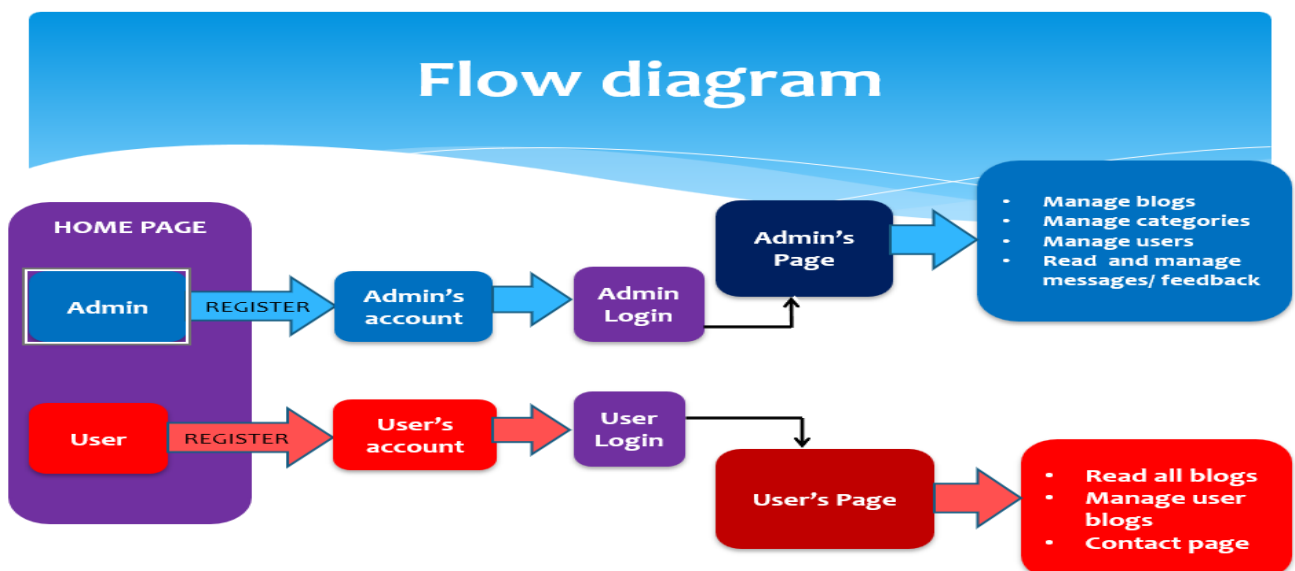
Flow diagram

HOME PAGE

Admin

REGISTER

Admin's account

Admin Login

Admin's Page

- Manage blogs
- Manage categories
- Manage users
- Read and manage messages/ feedback

User

REGISTER

User's account

User Login

User's Page

- Read all blogs
- Manage user blogs
- Contact page